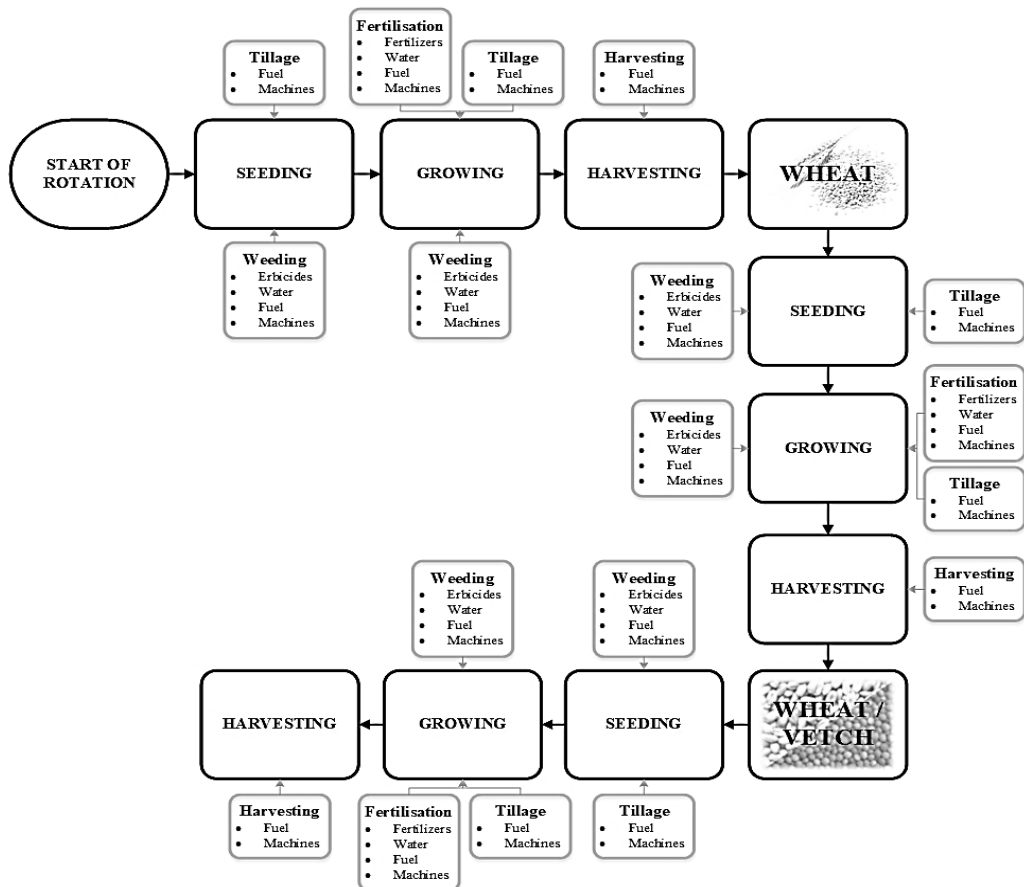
Tillage
- Fuel
- Machines

Fertilisation
- Fertilizers
- Water
- Fuel
- Machines

Tillage
- Fuel
- Machines

Harvesting
- Fuel
- Machines

START OF ROTATION

SEEDING

GROWING

HARVESTING

WHEAT

Weeding
- Erbicides
- Water
- Fuel
- Machines

Weeding
- Erbicides
- Water
- Fuel
- Machines

Weeding
- Erbicides
- Water
- Fuel
- Machines

SEEDING

Tillage
- Fuel
- Machines

Fertilisation
- Fertilizers
- Water
- Fuel
- Machines

Weeding
- Erbicides
- Water
- Fuel
- Machines

GROWING

Tillage
- Fuel
- Machines

HARVESTING

Harvesting
- Fuel
- Machines

Weeding
- Erbicides
- Water
- Fuel
- Machines

Weeding
- Erbicides
- Water
- Fuel
- Machines

HARVESTING

GROWING

SEEDING

WHEAT / VETCH

Harvesting
- Fuel
- Machines

Fertilisation
- Fertilizers
- Water
- Fuel
- Machines

Tillage
- Fuel
- Machines

Tillage
- Fuel
- Machines